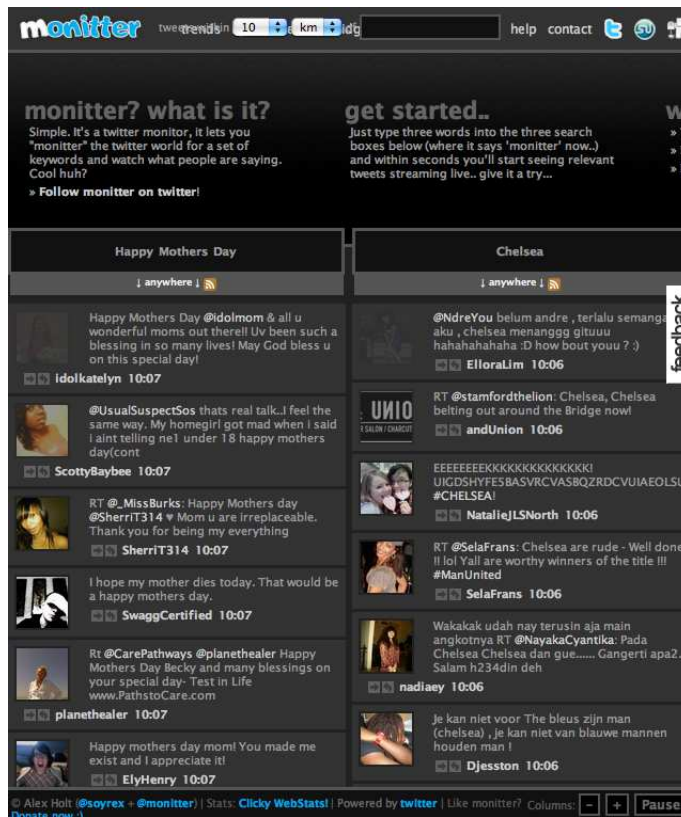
monitter tweetstrends in 10 km help contact

monitter? what is it?
Simple. It's a twitter monitor, it lets you "monitter" the twitter world for a set of keywords and watch what people are saying. Cool huh?
» Follow monitter on twitter!

get started..
Just type three words into the three search boxes below (where it says 'monitter' now..) and within seconds you'll start seeing relevant tweets streaming live.. give it a try...

Happy Mothers Day
↓ anywhere ↓

Happy Mothers Day @idolmom & all u wonderful moms out there!! Uv been such a blessing in so many lives! May God bless u on this special day!
idolkatelyn 10:07

@UsualSuspectSos thats real talk..I feel the same way. My homegirl got mad when i said i aint telling ne1 under 18 happy mothers day(cont
ScottyBaybee 10:07

RT @_MissBurks: Happy Mothers day @SherriT314 ♥ Mom u are irreplaceable. Thank you for being my everything
SherriT314 10:07

I hope my mother dies today. That would be a happy mothers day.
SwaggCertified 10:07

Rt @CarePathways @planethealer Happy Mothers Day Becky and many blessings on your special day- Test in Life www.PathstoCare.com
planethealer 10:07

Happy mothers day mom! You made me exist and I appreciate it!
ElyHenry 10:07

Chelsea
↓ anywhere ↓

@NdreYou belum andre , terlalu semanga aku , chelsea menanggg gituuu hahahahahaha :D how bout youu ? :)
ElloraLim 10:06

RT @stamfordthelion: Chelsea, Chelsea belting out around the Bridge now!
andUnion 10:06

EEEEEEEEKKKKKKKKKKKKK! UIGDSHYFESBASVRCVASBQZRDCVUIAEOLSI #CHELSEA!
NatalieJLSNorth 10:06

RT @SelaFrans: Chelsea are rude - Well done !! lol Yall are worthy winners of the title !!! #ManUnited
SelaFrans 10:06

Wakakak udah nay terusin aja main angkotnya RT @NayakaCyantika: Pada Chelsea Chelsea dan gue...... Gangerti apa2. Salam h234din deh
nadiaey 10:06

Je kan niet voor The bleus zijn man (chelsea) , je kan niet van blauwe mannen houden man !
Djesston 10:06

feedback

© Alex Holt (@soyrex + @monitter) | Stats: Clicky WebStats! | Powered by twitter | Like monitter? Donate now :) Columns: - + Pause